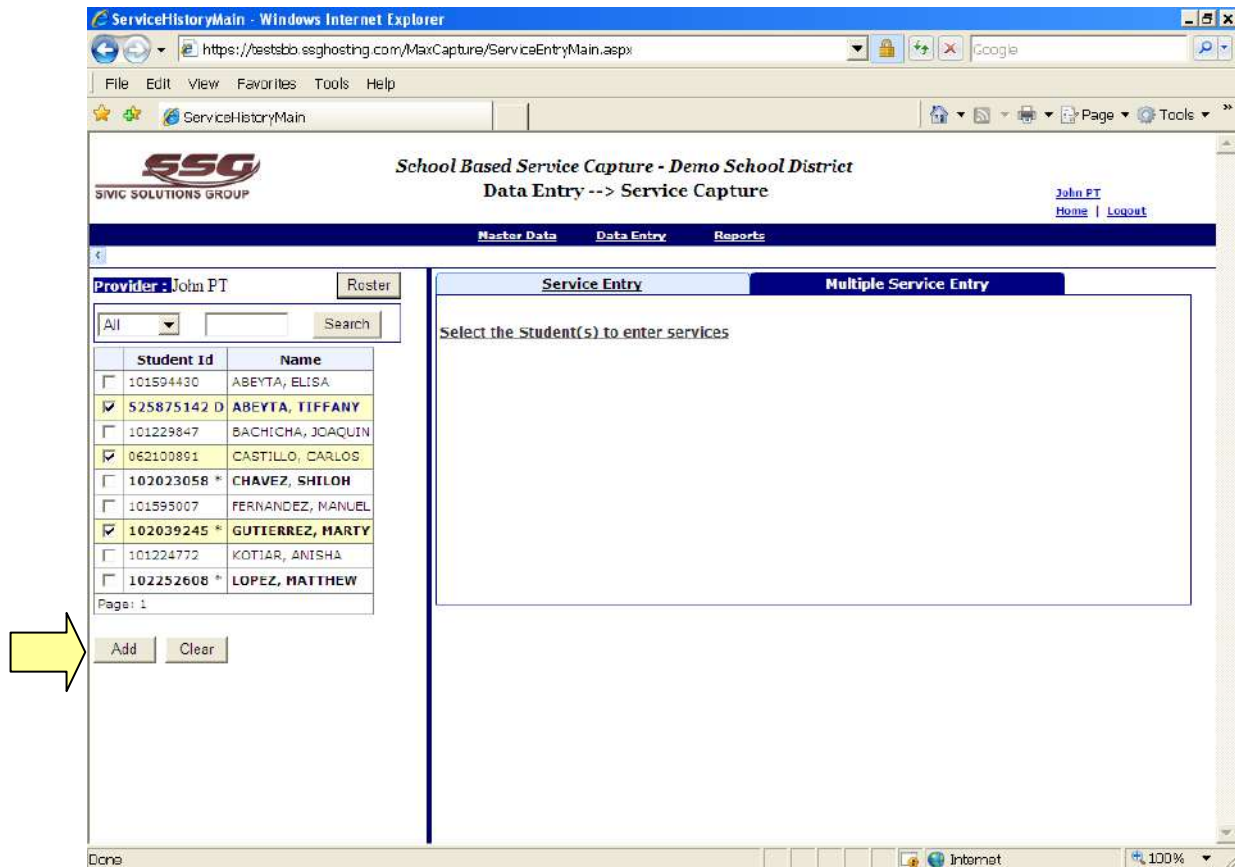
ServiceHistoryMain - Windows Internet Explorer

https://testsbb.ssghosting.com/MaxCapture/ServiceEntryMain.aspx

Google

File Edit View Favorites Tools Help

ServiceHistoryMain

Page ▾ Tools ▾

SSG
SIVIC SOLUTIONS GROUP

School Based Service Capture - Demo School District
Data Entry --> Service Capture

John PT
Home | Logout

Master Data Data Entry Reports

Provider : John PT Roster

All Search

| | Student Id | Name |
|---|---|---|
| ☐ | 101594430 | ABEYTA, ELISA |
| ☑ | 525875142 D | ABEYTA, TIFFANY |
| ☐ | 101229847 | BACHICHA, JOAQUIN |
| ☑ | 062100891 | CASTILLO, CARLOS |
| ☐ | 102023058 * | CHAVEZ, SHILOH |
| ☐ | 101595007 | FERNANDEZ, MANUEL |
| ☑ | 102039245 * | GUTIERREZ, MARTY |
| ☐ | 101224772 | KOTIAR, ANISHA |
| ☐ | 102252608 * | LOPEZ, MATTHEW |

Page: 1

Add Clear

Service Entry Multiple Service Entry

Select the Student(s) to enter services

Done Internet 100%